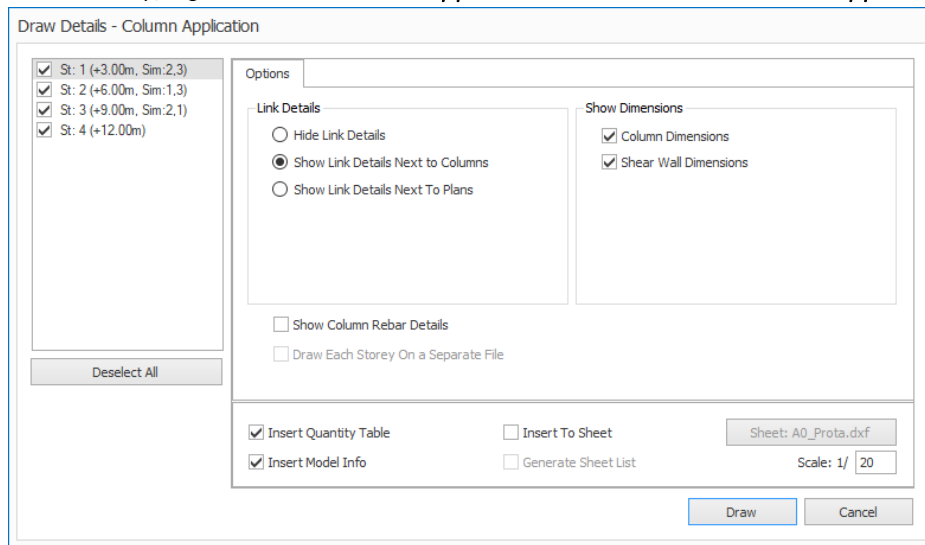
Draw Details - Column Application

St: 1 (+3.00m, Sim:2,3)
St: 2 (+6.00m, Sim:1,3)
St: 3 (+9.00m, Sim:2,1)
St: 4 (+12.00m)

Deselect All

Options

Link Details

Hide Link Details
Show Link Details Next to Columns
Show Link Details Next To Plans

Show Dimensions

Column Dimensions
Shear Wall Dimensions

Show Column Rebar Details
Draw Each Storey On a Separate File

Insert Quantity Table
Insert Model Info
Insert To Sheet
Generate Sheet List
Sheet: A0_Prota.dxf
Scale: 1/ 20

Draw
Cancel